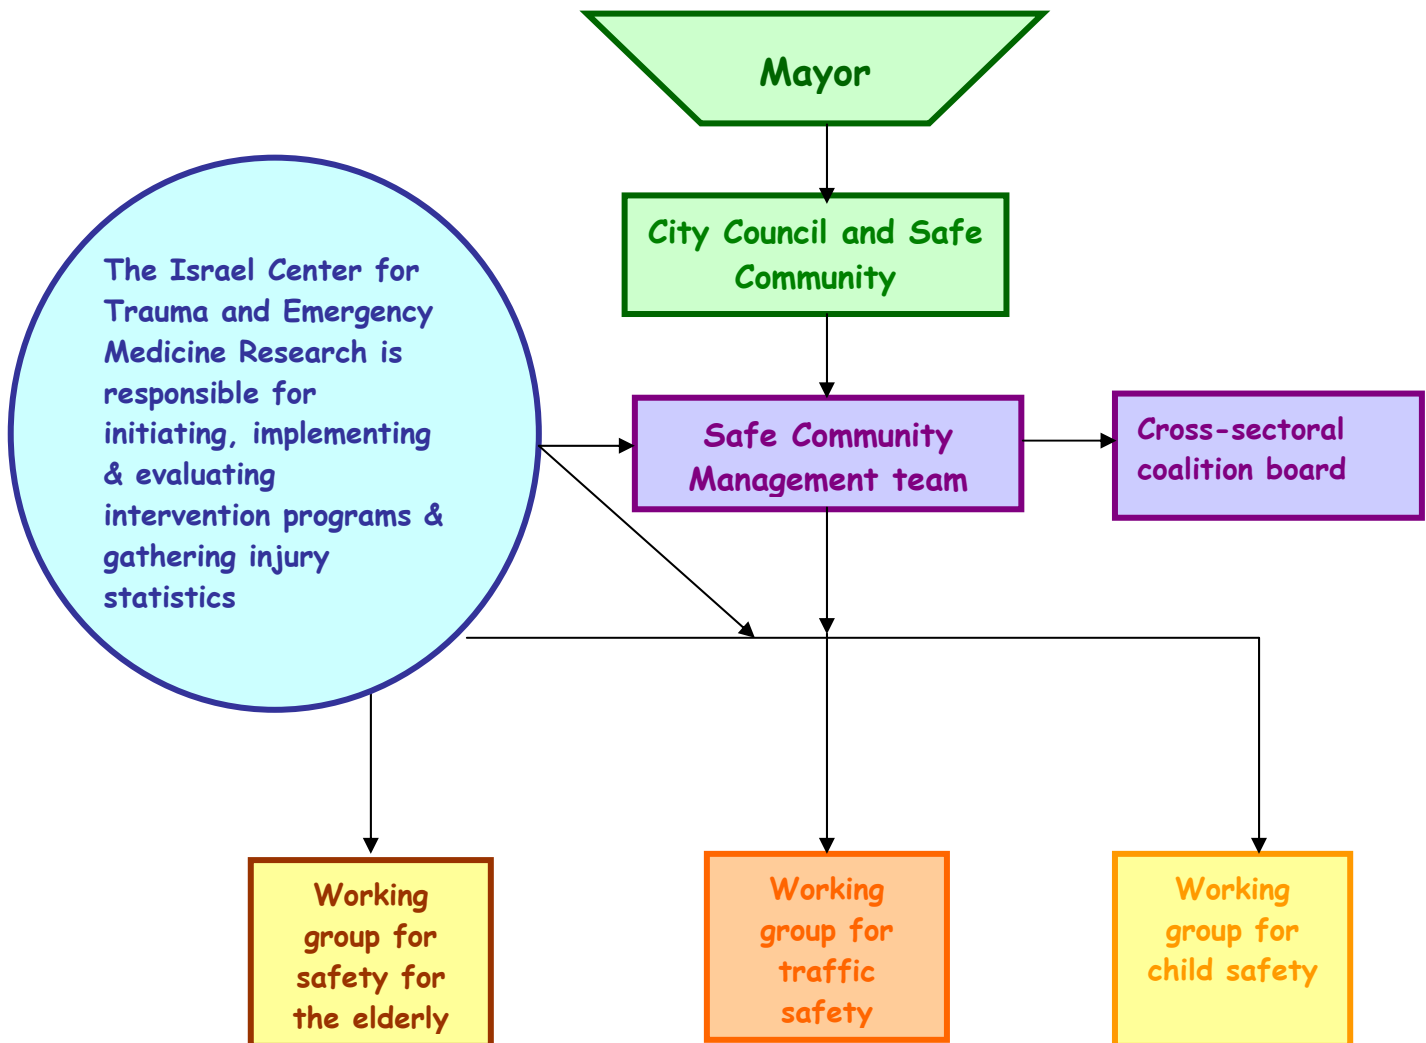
Mayor

City Council and Safe Community

The Israel Center for Trauma and Emergency Medicine Research is responsible for initiating, implementing & evaluating intervention programs & gathering injury statistics

Safe Community Management team

Cross-sectoral coalition board

Working group for safety for the elderly

Working group for traffic safety

Working group for child safety